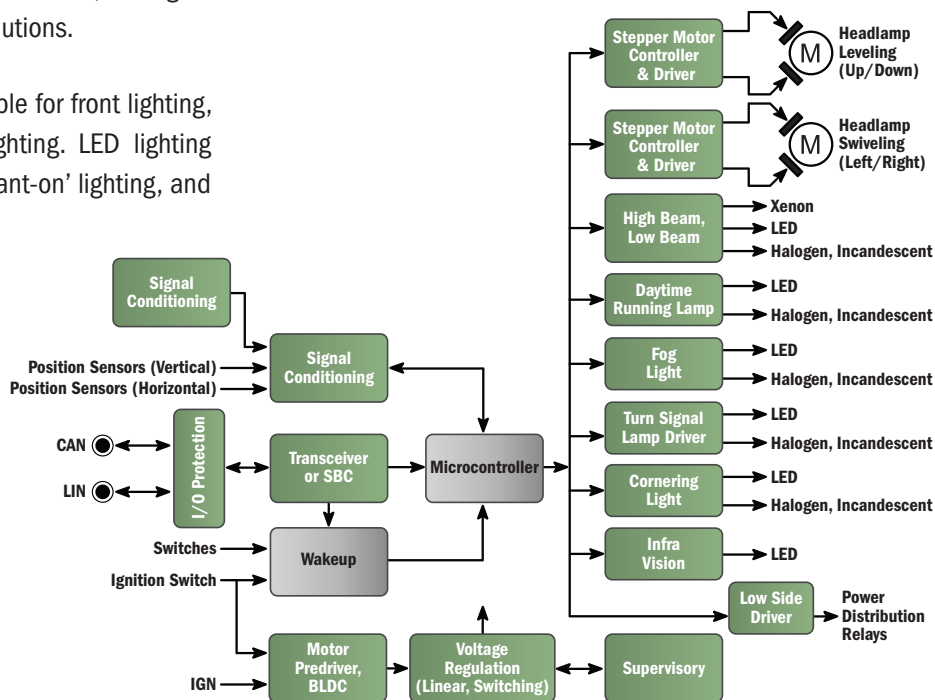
utions.

ble for front lighting, ghting. LED lighting ant-on' lighting, and

Stepper Motor Controller & Driver

M

Headlamp Leveling (Up/Down)

Stepper Motor Controller & Driver

M

Headlamp Swiveling (Left/Right)

High Beam, Low Beam

Xenon
LED
Halogen, Incandescent

Daytime Running Lamp

LED
Halogen, Incandescent

Fog Light

LED
Halogen, Incandescent

Turn Signal Lamp Driver

LED
Halogen, Incandescent

Cornering Light

LED
Halogen, Incandescent

Infra Vision

LED

Low Side Driver

Power Distribution Relays

Signal Conditioning

Position Sensors (Vertical)
Position Sensors (Horizontal)

Signal Conditioning

CAN
LIN

I/O Protection

Transceiver or SBC

Microcontroller

Switches

Wakeup

Ignition Switch

IGN

Motor Predriver, BLDC

Voltage Regulation (Linear, Switching)

Supervisory